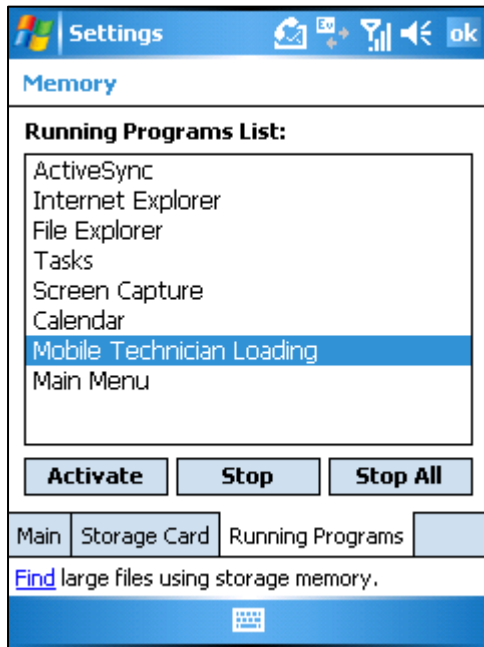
Settings ok

Memory

Running Programs List:

ActiveSync
Internet Explorer
File Explorer
Tasks
Screen Capture
Calendar
Mobile Technician Loading
Main Menu

Activate Stop Stop All

Main Storage Card Running Programs

Find large files using storage memory.